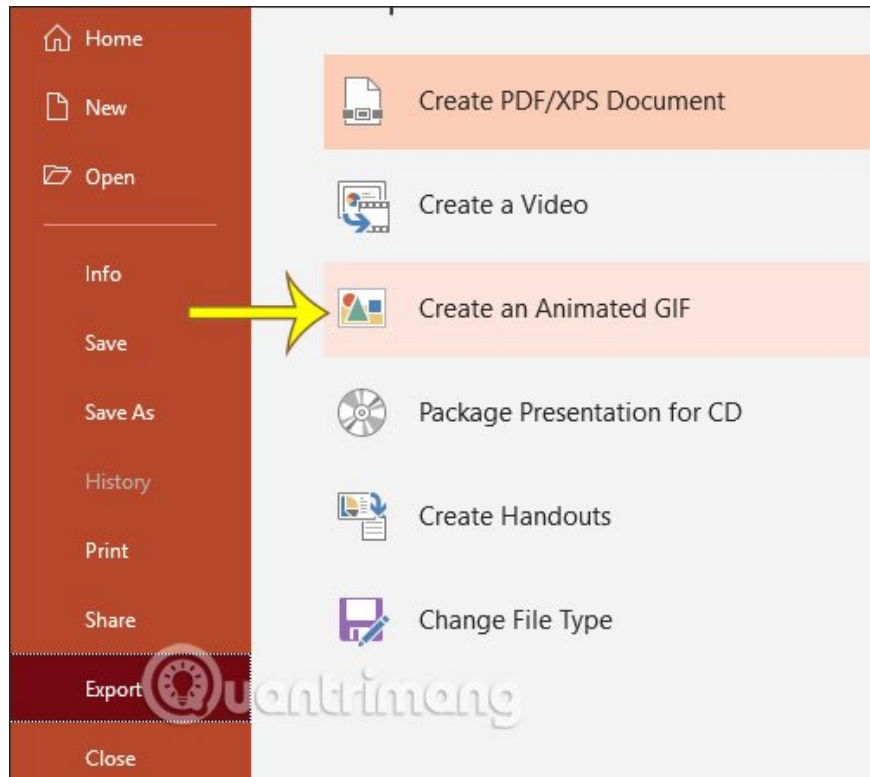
Home

New

Open

Info

Save

Save As

History

Print

Share

Export

Close

Create PDF/XPS Document

Create a Video

Create an Animated GIF

Package Presentation for CD

Create Handouts

Change File Type

uantrimang